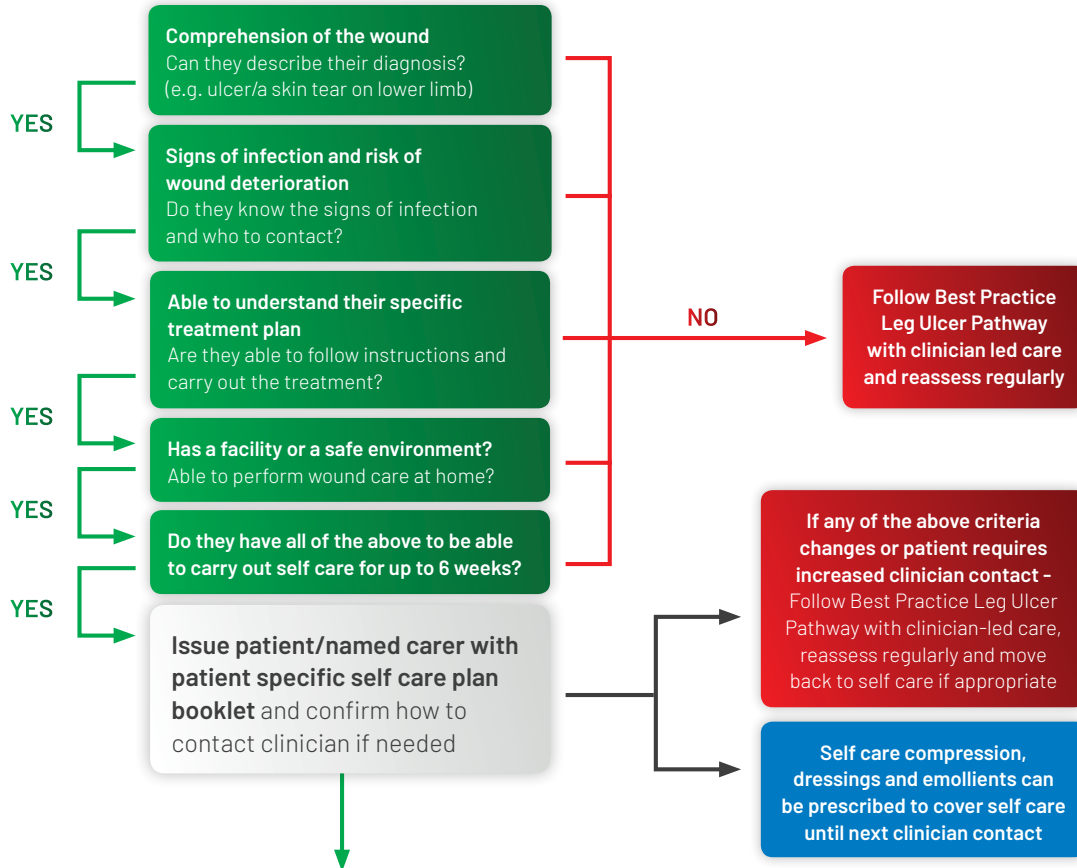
Comprehension of the wound
Can they describe their diagnosis? (e.g. ulcer/a skin tear on lower limb)

YES

Signs of infection and risk of wound deterioration
Do they know the signs of infection and who to contact?

YES

Able to understand their specific treatment plan
Are they able to follow instructions and carry out the treatment?

NO

Follow Best Practice Leg Ulcer Pathway with clinician led care and reassess regularly

YES

Has a facility or a safe environment?
Able to perform wound care at home?

YES

Do they have all of the above to be able to carry out self care for up to 6 weeks?

YES

Issue patient/named carer with patient specific self care plan booklet and confirm how to contact clinician if needed

If any of the above criteria changes or patient requires increased clinician contact – Follow Best Practice Leg Ulcer Pathway with clinician-led care, reassess regularly and move back to self care if appropriate

Self care compression, dressings and emollients can be prescribed to cover self care until next clinician contact